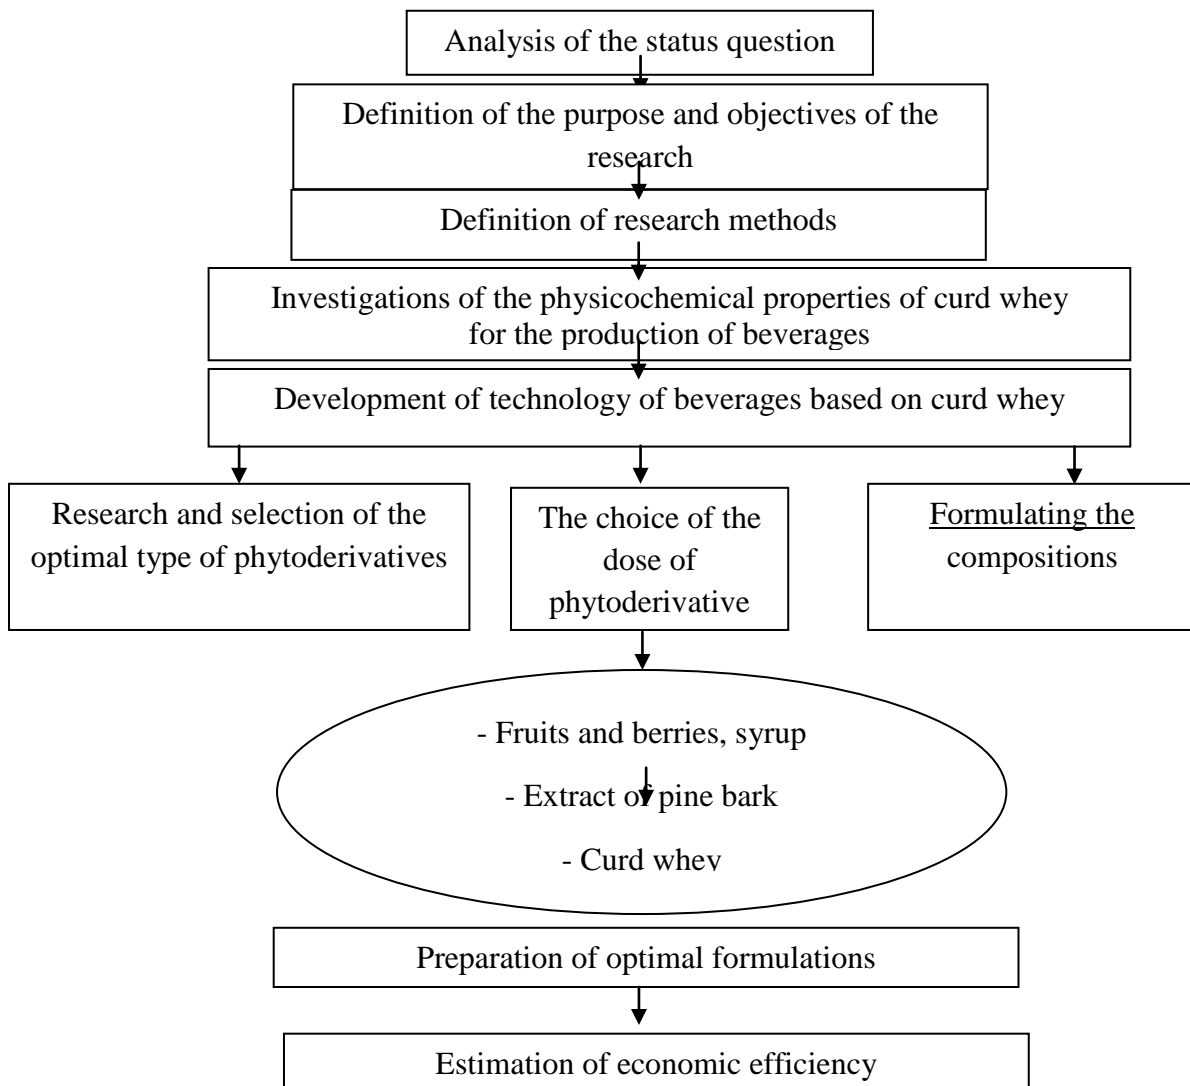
Analysis of the status question

Definition of the purpose and objectives of the research

Definition of research methods

Investigations of the physicochemical properties of curd whey for the production of beverages

Development of technology of beverages based on curd whey

Research and selection of the optimal type of phytoderivatives

The choice of the dose of phytoderivative

Formulating the compositions

- Fruits and berries, syrup
- Extract of pine bark
- Curd whey

Preparation of optimal formulations

Estimation of economic efficiency